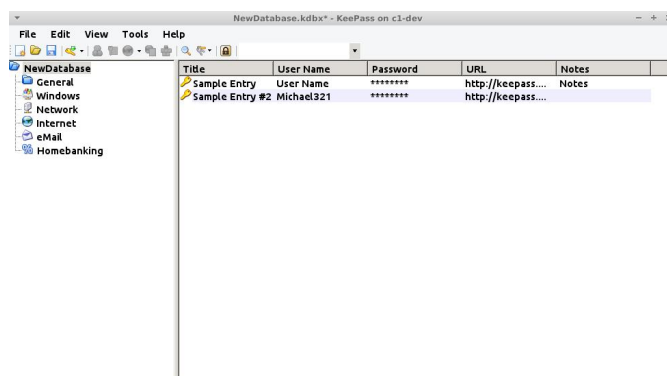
NewDatabase.kdbx* - KeePass on c1-dev

File Edit View Tools Help

NewDatabase
General
Windows
Network
Internet
eMail
Homebanking

| Title | User Name | Password | URL | Notes |
|---|---|---|---|---|
| Sample Entry | User Name | ******** | http://keepass.... | Notes |
| Sample Entry #2 | Michael321 | ******** | http://keepass.... | |